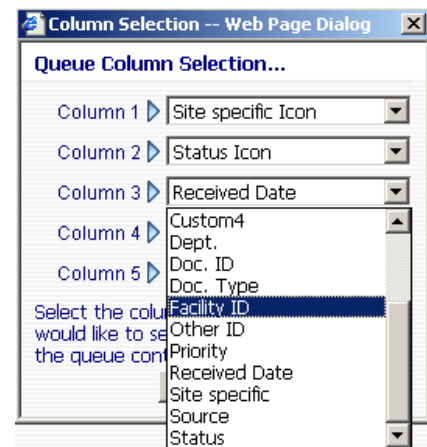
Column Selection -- Web Page Dialog

Queue Column Selection...

Column 1 Site specific Icon

Column 2 Status Icon

Column 3 Received Date

Column 4

Column 5

Select the colu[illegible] would like to se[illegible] the queue con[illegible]

Custom4
Dept.
Doc. ID
Doc. Type
Facility ID
Other ID
Priority
Received Date
Site specific
Source
Status